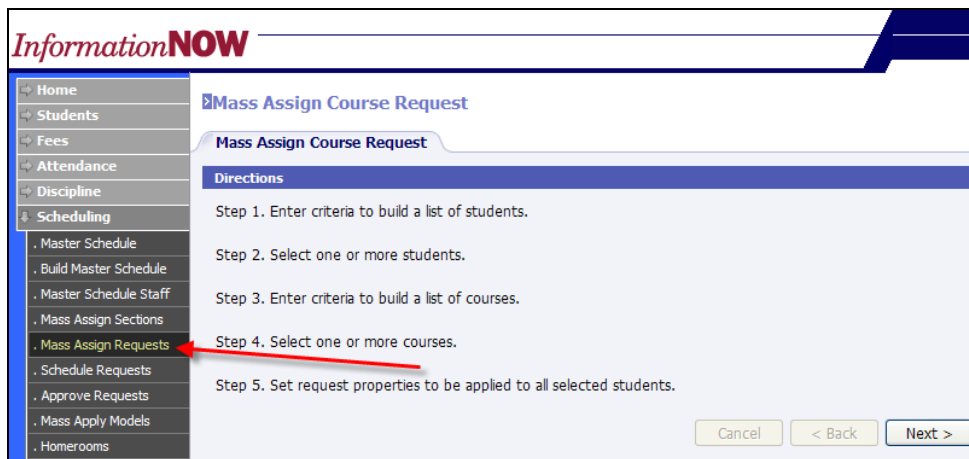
InformationNOW

Home
Students
Fees
Attendance
Discipline
Scheduling
. Master Schedule
. Build Master Schedule
. Master Schedule Staff
. Mass Assign Sections
. Mass Assign Requests
. Schedule Requests
. Approve Requests
. Mass Apply Models
. Homerooms

Mass Assign Course Request

Mass Assign Course Request

Directions

Step 1. Enter criteria to build a list of students.

Step 2. Select one or more students.

Step 3. Enter criteria to build a list of courses.

Step 4. Select one or more courses.

Step 5. Set request properties to be applied to all selected students.

Cancel | < Back | Next >